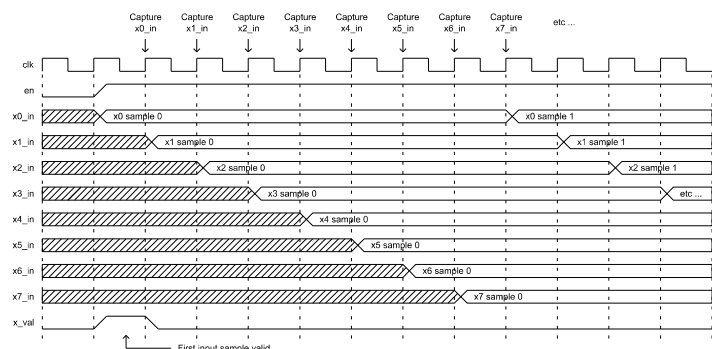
Capture x0_in

Capture x1_in

Capture x2_in

Capture x3_in

Capture x4_in

Capture x5_in

Capture x6_in

Capture x7_in

etc ...

clk

en

x0_in

x0 sample 0

x0 sample 1

x1_in

x1 sample 0

x1 sample 1

x2_in

x2 sample 0

x2 sample 1

x3_in

x3 sample 0

etc ...

x4_in

x4 sample 0

x5_in

x5 sample 0

x6_in

x6 sample 0

x7_in

x7 sample 0

x_val

First input sample valid